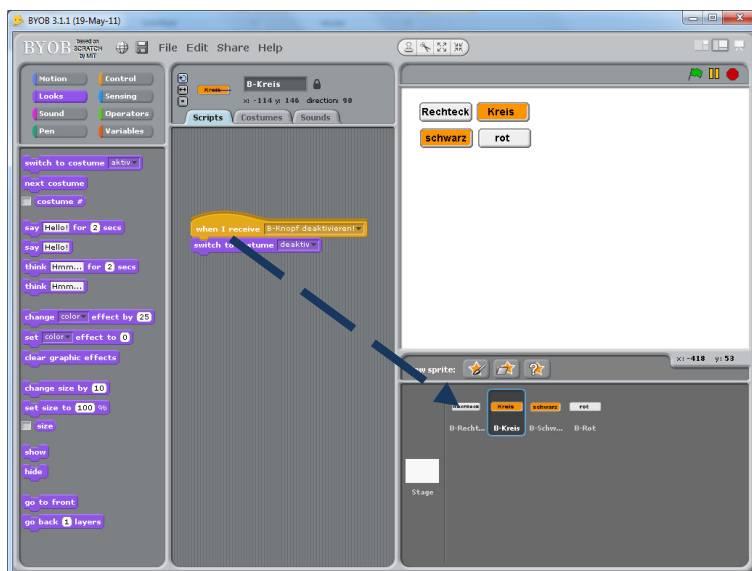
BYOB 3.1.1 (19-May-11)

BYOB based on SCRATCH by MIT

File Edit Share Help

Motion
Control
Looks
Sensing
Sound
Operators
Pen
Variables

switch to costume aktiv
next costume
costume #
say Hello! for 2 secs
say Hello!
think Hmm... for 2 secs
think Hmm...
change color effect by 25
set color effect to 0
clear graphic effects
change size by 10
set size to 100 %
size
show
hide
go to front
go back 1 layers

Kreis
B-Kreis
x: -114 y: 146 direction: 90
Scripts
Costumes
Sounds

when I receive B-Knopf deaktivieren!
switch to costume deaktiv

Rechteck
Kreis
schwarz
rot

New sprite:
x: -418 y: 53

Rechteck
Kreis
schwarz
rot
B-Recht...
B-Kreis
B-Schw...
B-Rot

Stage